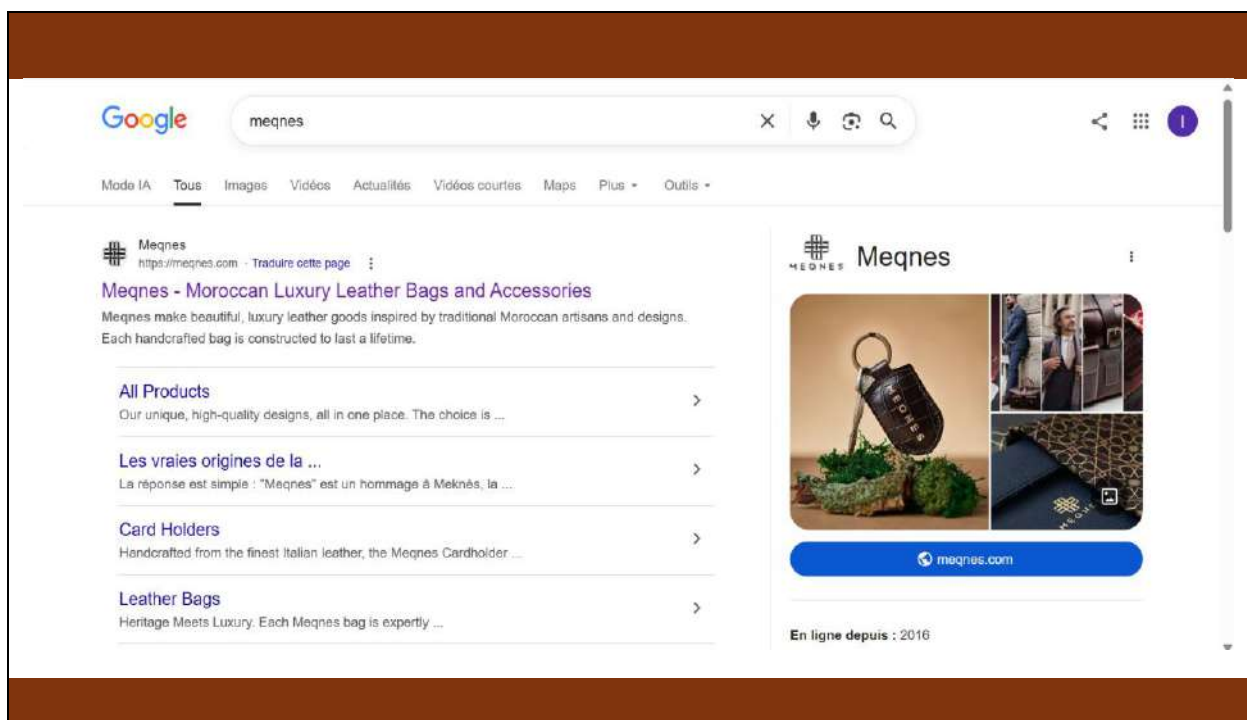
Google

meqnes

Mode IA Tous Images Vidéos Actualités Vidéos courtes Maps Plus Outils

Meqnes
https://meqnes.com · Traduire cette page

Meqnes - Moroccan Luxury Leather Bags and Accessories

Meqnes make beautiful, luxury leather goods inspired by traditional Moroccan artisans and designs. Each handcrafted bag is constructed to last a lifetime.

All Products
Our unique, high-quality designs, all in one place. The choice is ...

Les vraies origines de la ...
La réponse est simple : "Meqnes" est un hommage à Meknès, la ...

Card Holders
Handcrafted from the finest Italian leather, the Meqnes Cardholder ...

Leather Bags
Heritage Meets Luxury. Each Meqnes bag is expertly ...

MEQNES Meqnes

meqnes.com

En ligne depuis : 2016